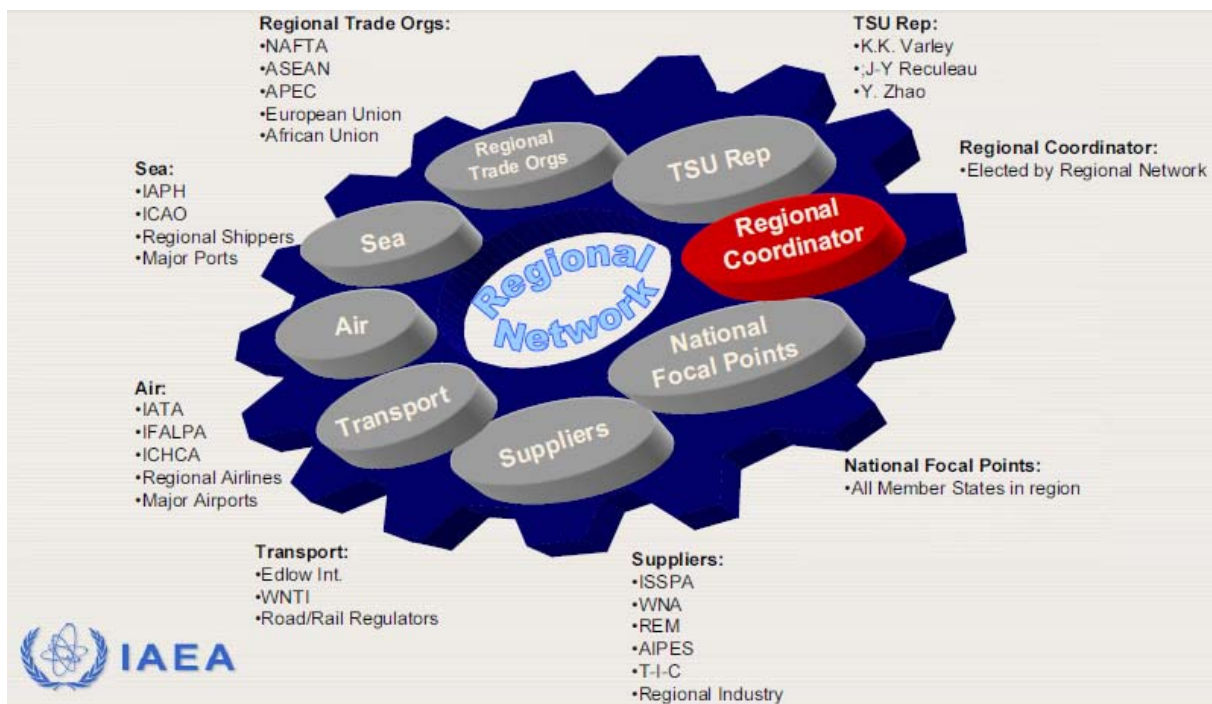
Regional Trade Orgs:
•NAFTA
•ASEAN
•APEC
•European Union
•African Union

TSU Rep:
•K.K. Varley
•;J-Y Reculeau
•Y. Zhao

Regional Coordinator:
•Elected by Regional Network

Sea:
•IAPH
•ICAO
•Regional Shippers
•Major Ports

Regional Trade Orgs

TSU Rep

Regional Coordinator

Sea

Regional Network

Air

National Focal Points

Transport

Suppliers

Air:
•IATA
•IFALPA
•ICHCA
•Regional Airlines
•Major Airports

National Focal Points:
•All Member States in region

Transport:
•Edlow Int.
•WNTI
•Road/Rail Regulators

Suppliers:
•ISSPA
•WNA
•REM
•AIPES
•T-I-C
•Regional Industry

IAEA